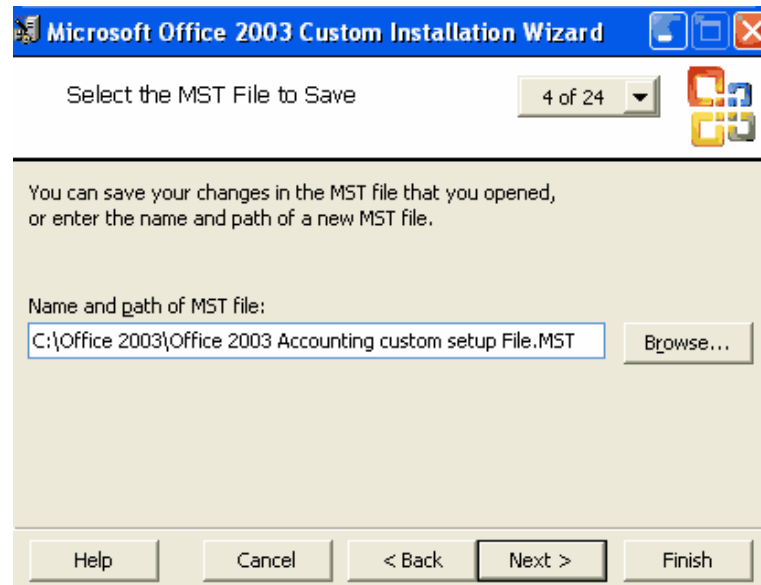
Microsoft Office 2003 Custom Installation Wizard

Select the MST File to Save

4 of 24

You can save your changes in the MST file that you opened, or enter the name and path of a new MST file.

Name and path of MST file:

C:\Office 2003\Office 2003 Accounting custom setup File.MST

Browse...

Help

Cancel

< Back

Next >

Finish